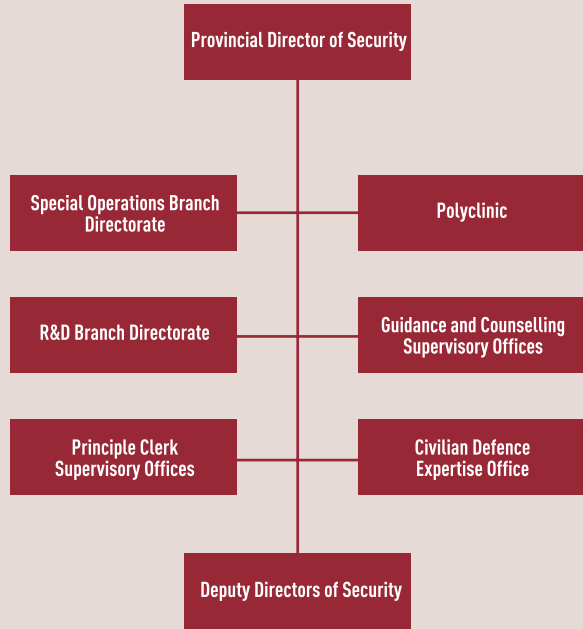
Provincial Director of Security

Special Operations Branch Directorate

Polyclinic

R&D Branch Directorate

Guidance and Counselling Supervisory Offices

Principle Clerk Supervisory Offices

Civilian Defence Expertise Office

Deputy Directors of Security